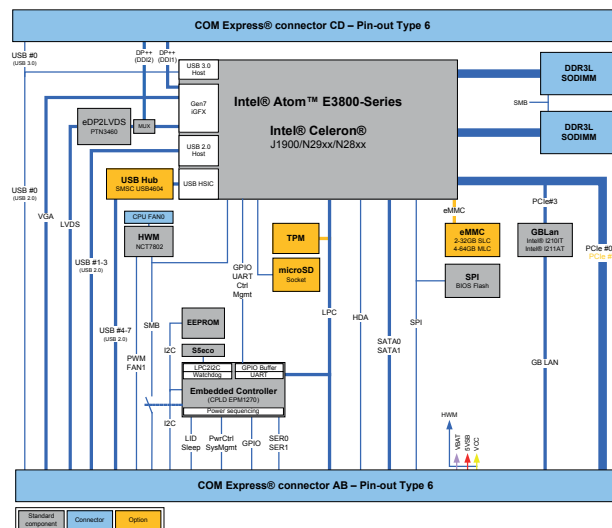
COM Express® connector CD – Pin-out Type 6

USB #0
(USB 3.0)

DP++
(DDI2)

DP++
(DDI1)

USB 3.0
Host

Gen7
iGFX

USB 2.0
Host

USB HSIC

Intel® Atom™ E3800-Series

Intel® Celeron®
J1900/N29xx/N28xx

DDR3L
SODIMM

SMB

DDR3L
SODIMM

eDP2LVDS
PTN3460

MUX

USB #0
(USB 2.0)

VGA

LVDS

USB Hub
SMSC USB4604

CPU FAN0

HWM
NCT7802

USB #1-3
(USB 2.0)

TPM

microSD
Socket

GPIO
UART
Ctrl
Mgmt

eMMC

eMMC
2-32GB SLC
4-64GB MLC

PCIe#3

GBLan
Intel® I210IT
Intel® I211AT

PCIe #0
PCIe #

SPI
BIOS Flash

USB #4-7
(USB 2.0)

SMB

EEPROM

I2C

SSeco

LPC

HDA

SPI

SATA0
SATA1

GB LAN

PWM
FAN1

LPC2I2C
Watchdog

GPIO Buffer
UART

Embedded Controller
(CPLD EPM1270)

Power sequencing

I2C

LID
Sleep

PwrCtrl
SysMgmt

GPIO

SER0
SER1

HWM

VBAT
5VSB
VCC

COM Express® connector AB – Pin-out Type 6

Standard component

Connector

Option